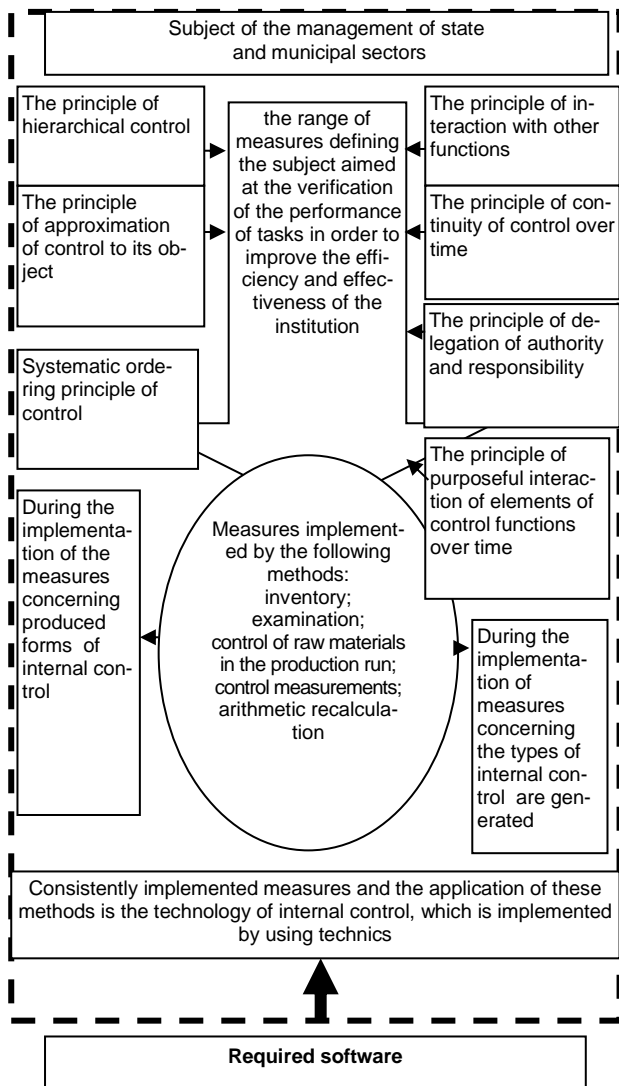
Subject of the management of state and municipal sectors

The principle of hierarchical control

The principle of approximation of control to its object

the range of measures defining the subject aimed at the verification of the performance of tasks in order to improve the efficiency and effectiveness of the institution

The principle of interaction with other functions

The principle of continuity of control over time

The principle of delegation of authority and responsibility

Systematic ordering principle of control

The principle of purposeful interaction of elements of control functions over time

During the implementation of the measures concerning produced forms of internal control

Measures implemented by the following methods: inventory; examination; control of raw materials in the production run; control measurements; arithmetic recalculation

During the implementation of measures concerning the types of internal control are generated

Consistently implemented measures and the application of these methods is the technology of internal control, which is implemented by using technics

Required software